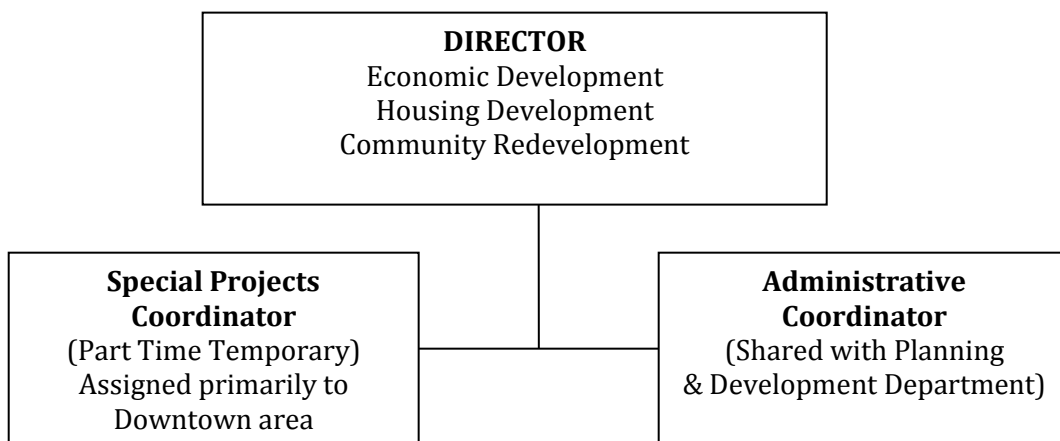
**DIRECTOR**
Economic Development
Housing Development
Community Redevelopment

**Special Projects Coordinator**
(Part Time Temporary)
Assigned primarily to Downtown area

**Administrative Coordinator**
(Shared with Planning & Development Department)